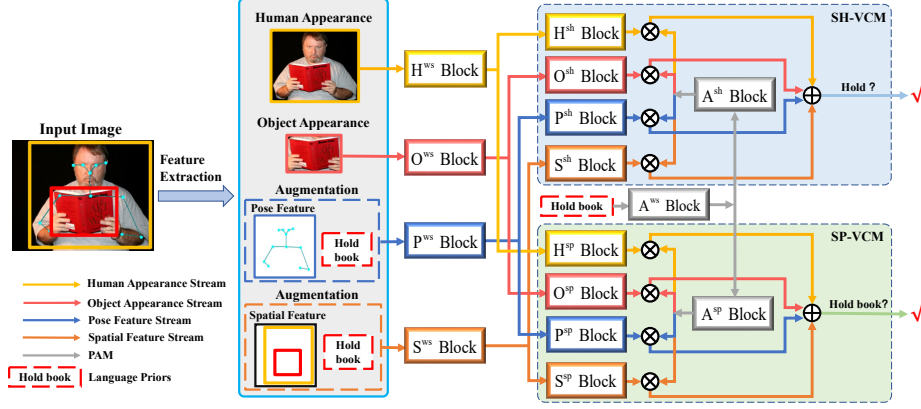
Input Image

Feature Extraction

Human Appearance

Object Appearance

Augmentation

Pose Feature

Hold book

Augmentation

Spatial Feature

Hold book

$H^{ws}$ Block

$O^{ws}$ Block

$P^{ws}$ Block

$S^{ws}$ Block

SH-VCM

$H^{sh}$ Block

$O^{sh}$ Block

$P^{sh}$ Block

$S^{sh}$ Block

$A^{sh}$ Block

Hold ?

√

Hold book

$A^{ws}$ Block

SP-VCM

$H^{sp}$ Block

$O^{sp}$ Block

$P^{sp}$ Block

$S^{sp}$ Block

$A^{sp}$ Block

Hold book?

√

Human Appearance Stream

Object Appearance Stream

Pose Feature Stream

Spatial Feature Stream

PAM

Hold book Language Priors